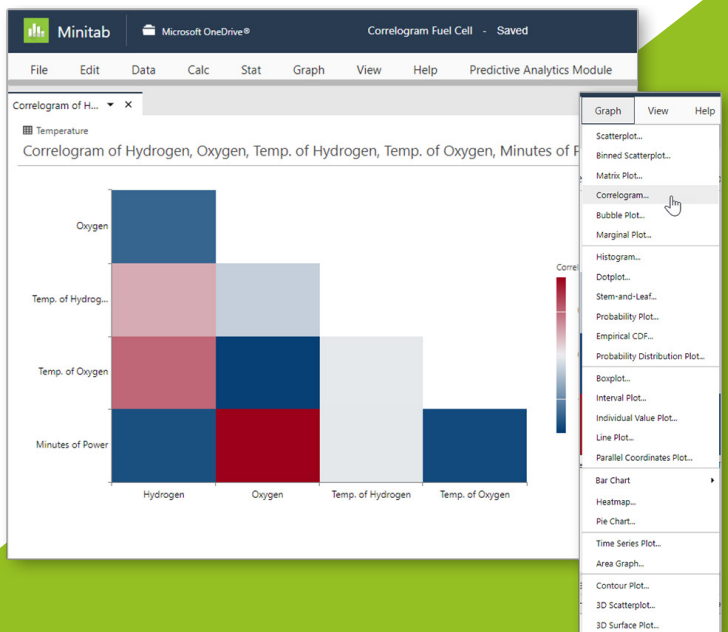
Minitab Microsoft OneDrive® Correlogram Fuel Cell - Saved

File Edit Data Calc Stat Graph View Help Predictive Analytics Module

Correlogram of H... ▾ ✕

Temperature

Correlogram of Hydrogen, Oxygen, Temp. of Hydrogen, Temp. of Oxygen, Minutes of P

Oxygen

Temp. of Hydrog...

Temp. of Oxygen

Minutes of Power

Hydrogen Oxygen Temp. of Hydrogen Temp. of Oxygen

Correl

Graph View Help

Scatterplot...
Binned Scatterplot...
Matrix Plot...
Correlogram...
Bubble Plot...
Marginal Plot...
Histogram...
Dotplot...
Stem-and-Leaf...
Probability Plot...
Empirical CDF...
Probability Distribution Plot...
Boxplot...
Interval Plot...
Individual Value Plot...
Line Plot...
Parallel Coordinates Plot...
Bar Chart
Heatmap...
Pie Chart...
Time Series Plot...
Area Graph...
Contour Plot...
3D Scatterplot...
3D Surface Plot...